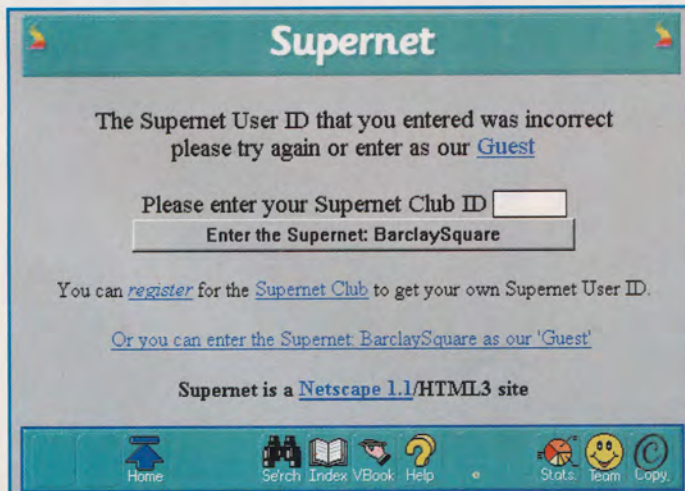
Supernet

The Supernet User ID that you entered was incorrect please try again or enter as our Guest

Please enter your Supernet Club ID

Enter the Supernet: BarclaySquare

You can register for the Supernet Club to get your own Supernet User ID.

Or you can enter the Supernet: BarclaySquare as our 'Guest'

Supernet is a Netscape 1.1/HTML3 site

Home Serch Index VBook Help Stats. Team Copy.